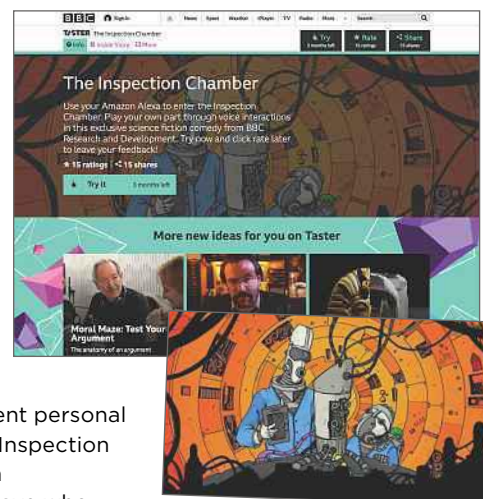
BBC Sign in News Sport Weather iPlayer TV Radio More Search

TASTER The Inspection Chamber
Info Inside Story More

Try 3 months left
Rate 15 ratings
Share 15 shares

The Inspection Chamber

Use your Amazon Alexa to enter the Inspection Chamber. Play your own part through voice interactions in this exclusive science fiction comedy from BBC Research and Development. Try now and click rate later to leave your feedback!

15 ratings | 15 shares

Try it 3 months left

More new ideas for you on Taster

Moral Maze: Test Your Argument
The anatomy of an argument

ent personal
Inspection
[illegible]